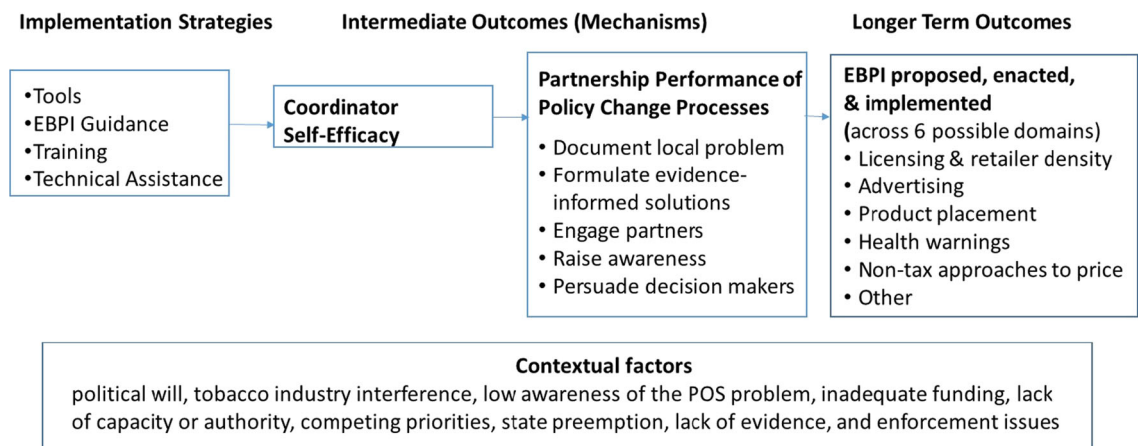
Implementation Strategies

Intermediate Outcomes (Mechanisms)

Longer Term Outcomes

•Tools
•EBPI Guidance
•Training
•Technical Assistance

Coordinator Self-Efficacy

Partnership Performance of Policy Change Processes
• Document local problem
• Formulate evidence-informed solutions
• Engage partners
• Raise awareness
• Persuade decision makers

EBPI proposed, enacted, & implemented
(across 6 possible domains)
• Licensing & retailer density
• Advertising
• Product placement
• Health warnings
• Non-tax approaches to price
• Other

Contextual factors
political will, tobacco industry interference, low awareness of the POS problem, inadequate funding, lack of capacity or authority, competing priorities, state preemption, lack of evidence, and enforcement issues